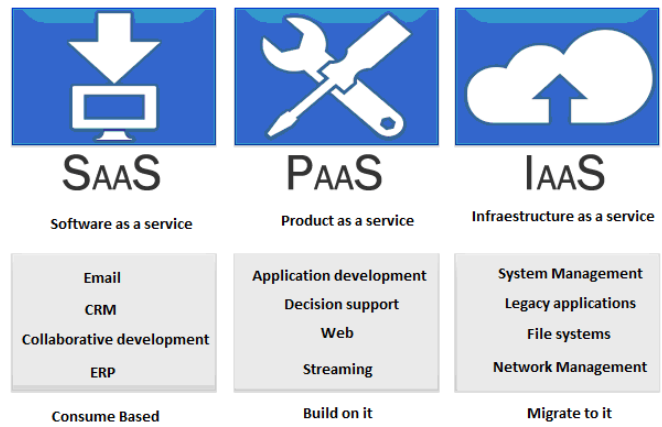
SaaS

Software as a service

Email

CRM

Collaborative development

ERP

Consume Based

PaaS

Product as a service

Application development

Decision support

Web

Streaming

Build on it

IaaS

Infraestructure as a service

System Management

Legacy applications

File systems

Network Management

Migrate to it